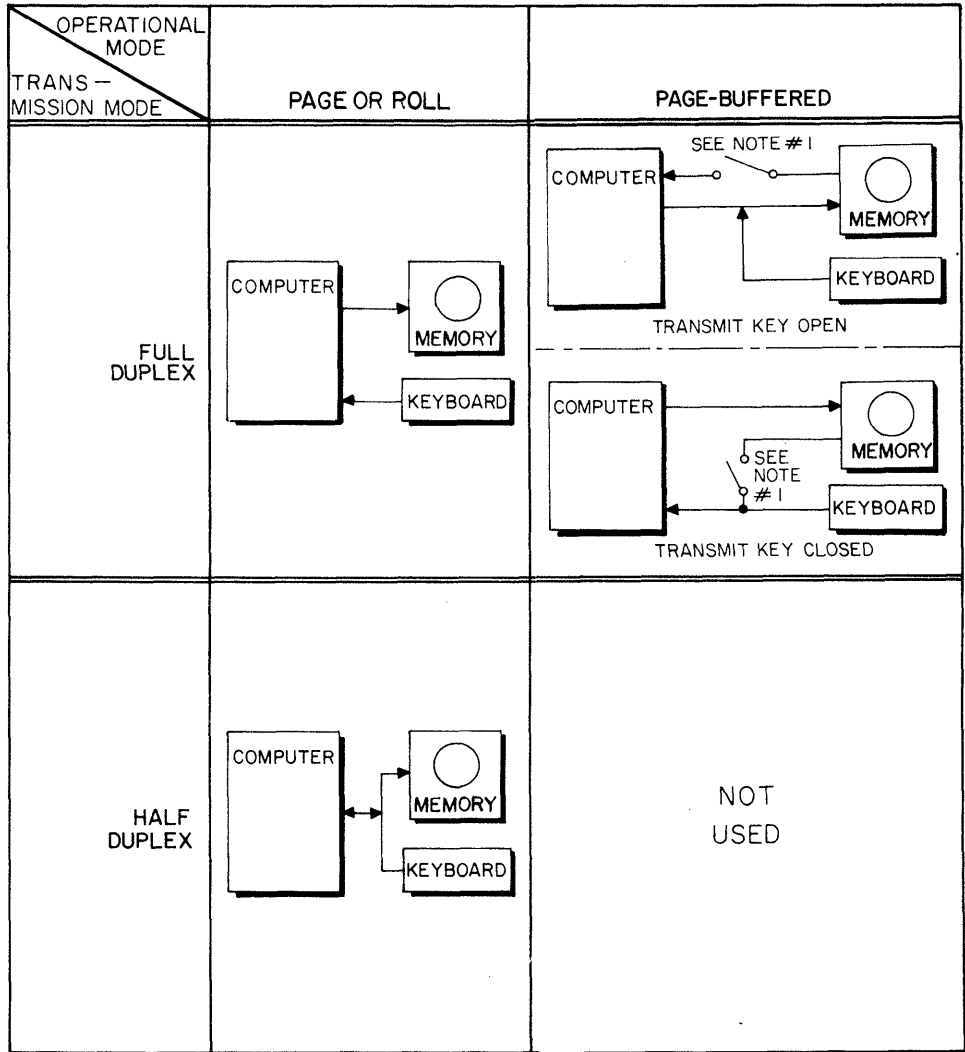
| OPERATIONAL MODE / TRANS-MISSION MODE | PAGE OR ROLL | PAGE-BUFFERED |
|---|---|---|
| FULL DUPLEX | COMPUTER MEMORY KEYBOARD | SEE NOTE # 1 COMPUTER MEMORY KEYBOARD TRANSMIT KEY OPEN; COMPUTER MEMORY SEE NOTE # 1 KEYBOARD TRANSMIT KEY CLOSED |
| HALF DUPLEX | COMPUTER MEMORY KEYBOARD | NOT USED |